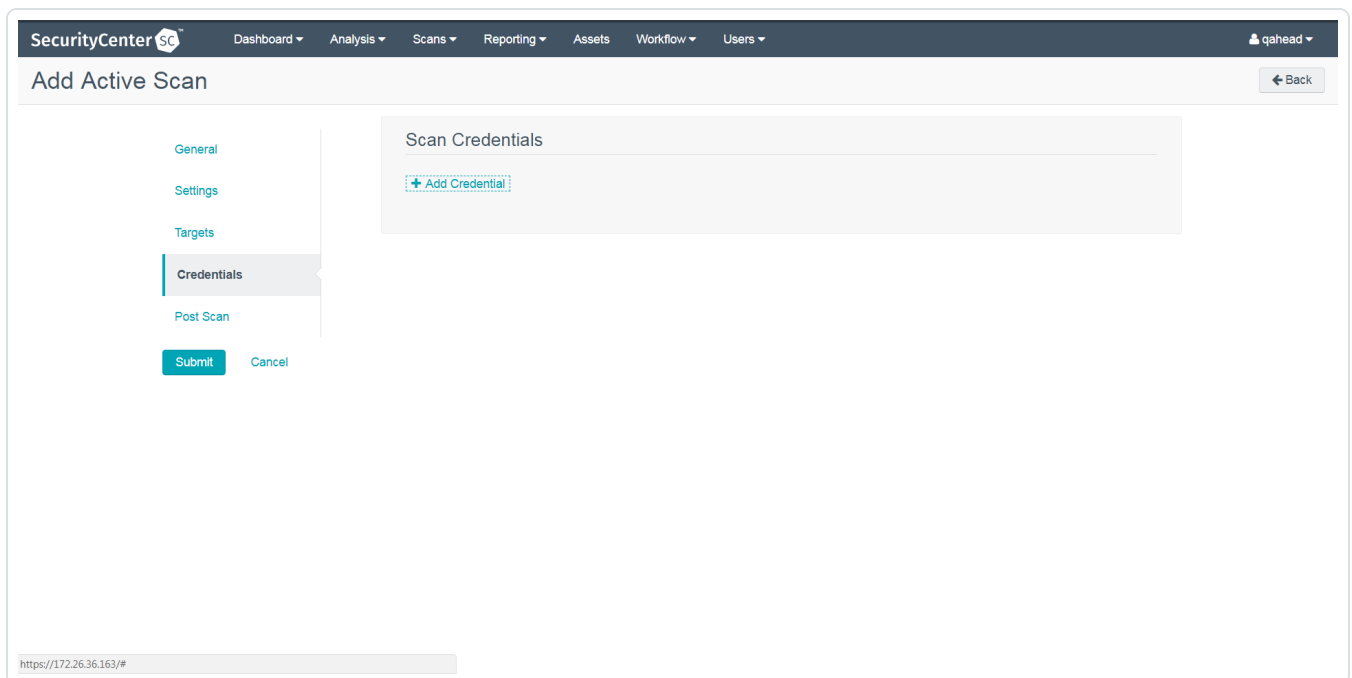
SecurityCenter SC™ Dashboard ▾ Analysis ▾ Scans ▾ Reporting ▾ Assets Workflow ▾ Users ▾ qahead ▾

Add Active Scan

Back

General

Settings

Targets

Credentials

Post Scan

Submit Cancel

Scan Credentials

+ Add Credential

https://172.26.36.163/#